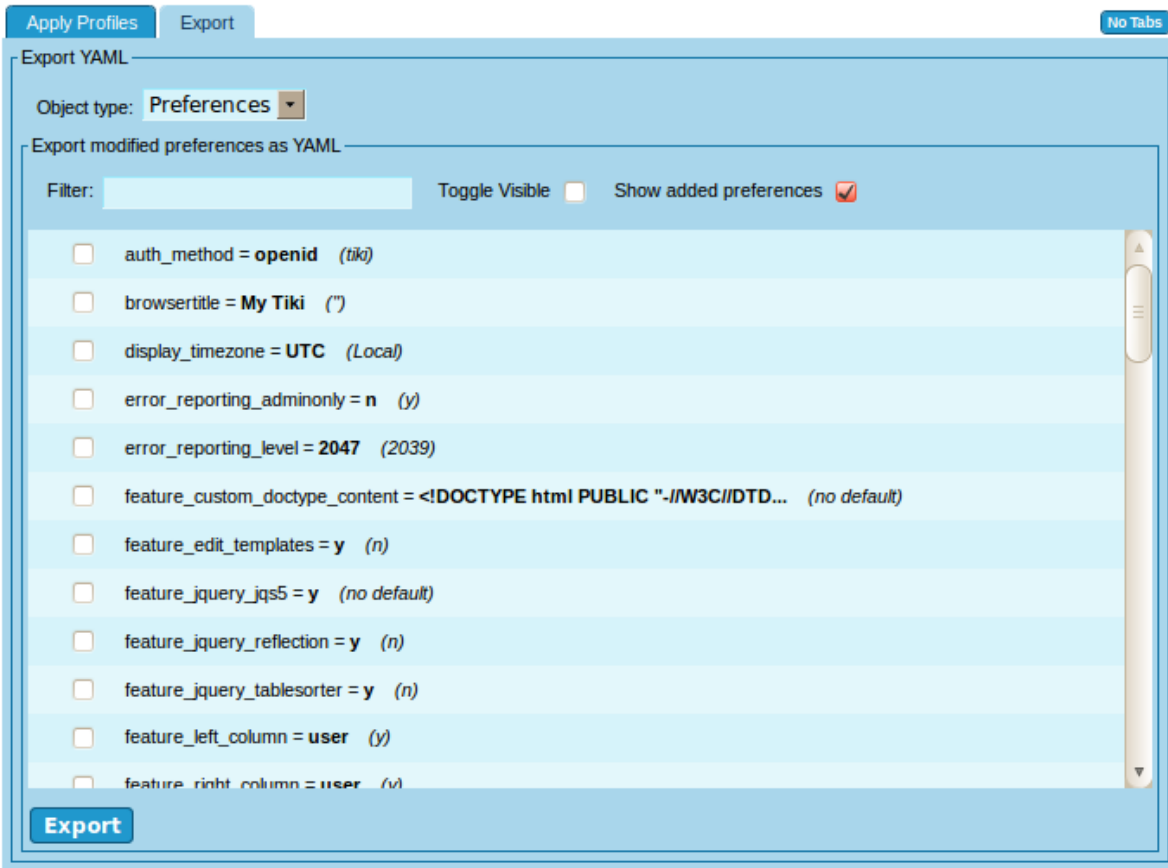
Apply Profiles
Export
No Tabs

Export YAML

Object type: Preferences

Export modified preferences as YAML

Filter:
Toggle Visible
Show added preferences

auth_method = **openid** *(tiki)*

browsertitle = **My Tiki** *('')*

display_timezone = **UTC** *(Local)*

error_reporting_adminonly = **n** *(y)*

error_reporting_level = **2047** *(2039)*

feature_custom_doctype_content = **<!DOCTYPE html PUBLIC "-//W3C//DTD...** *(no default)*

feature_edit_templates = **y** *(n)*

feature_jquery_jqs5 = **y** *(no default)*

feature_jquery_reflection = **y** *(n)*

feature_jquery_tablesorter = **y** *(n)*

feature_left_column = **user** *(y)*

feature_right_column = **user** *(y)*

Export